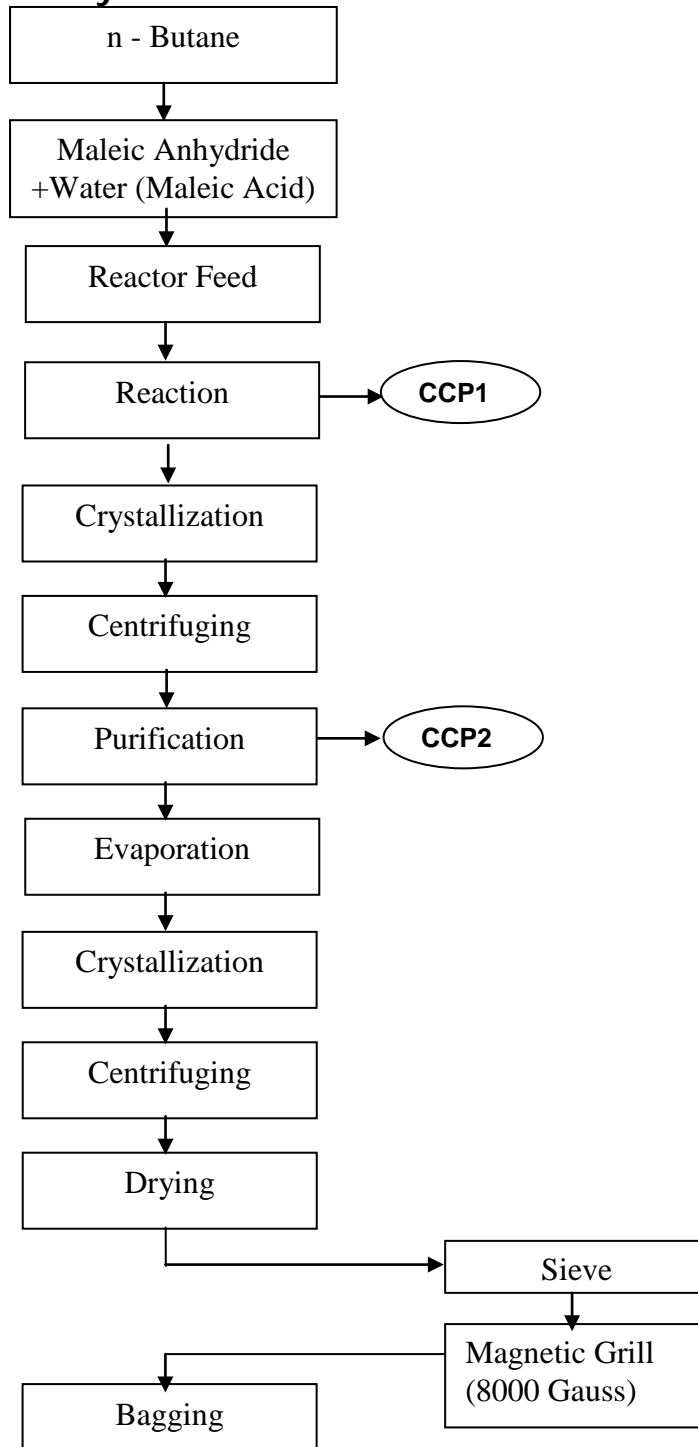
n - Butane

Maleic Anhydride +Water (Maleic Acid)

Reactor Feed

Reaction

CCP1

Crystallization

Centrifuging

Purification

CCP2

Evaporation

Crystallization

Centrifuging

Drying

Sieve

Magnetic Grill (8000 Gauss)

Bagging